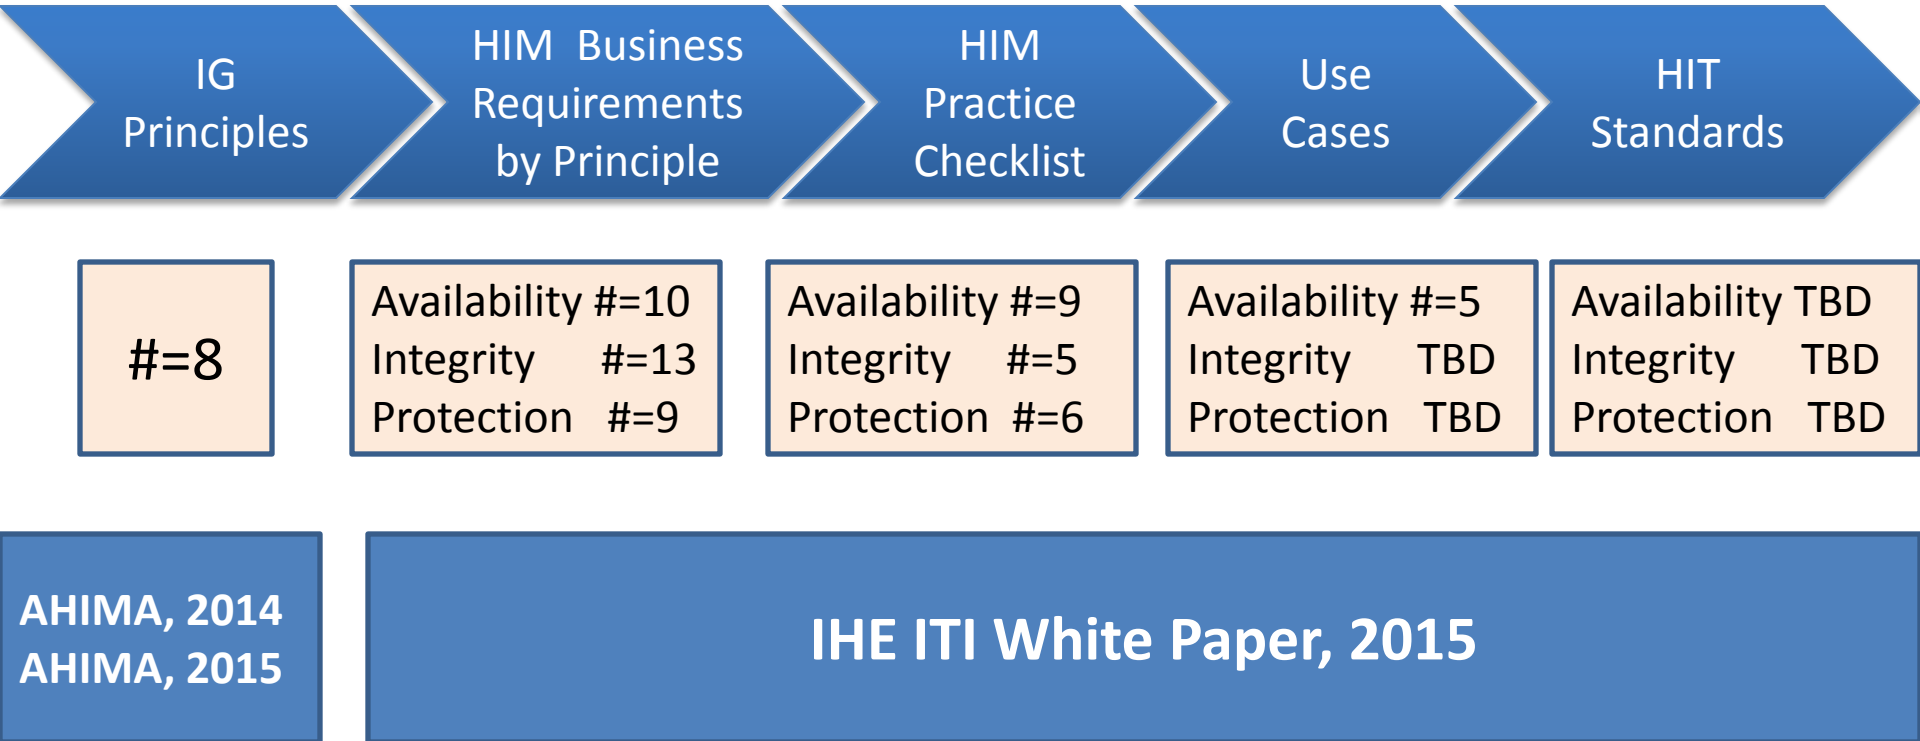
IG Principles

HIM Business Requirements by Principle

HIM Practice Checklist

Use Cases

HIT Standards

#=8

Availability #=10
Integrity #=13
Protection #=9

Availability #=9
Integrity #=5
Protection #=6

Availability #=5
Integrity TBD
Protection TBD

Availability TBD
Integrity TBD
Protection TBD

AHIMA, 2014
AHIMA, 2015

IHE ITI White Paper, 2015